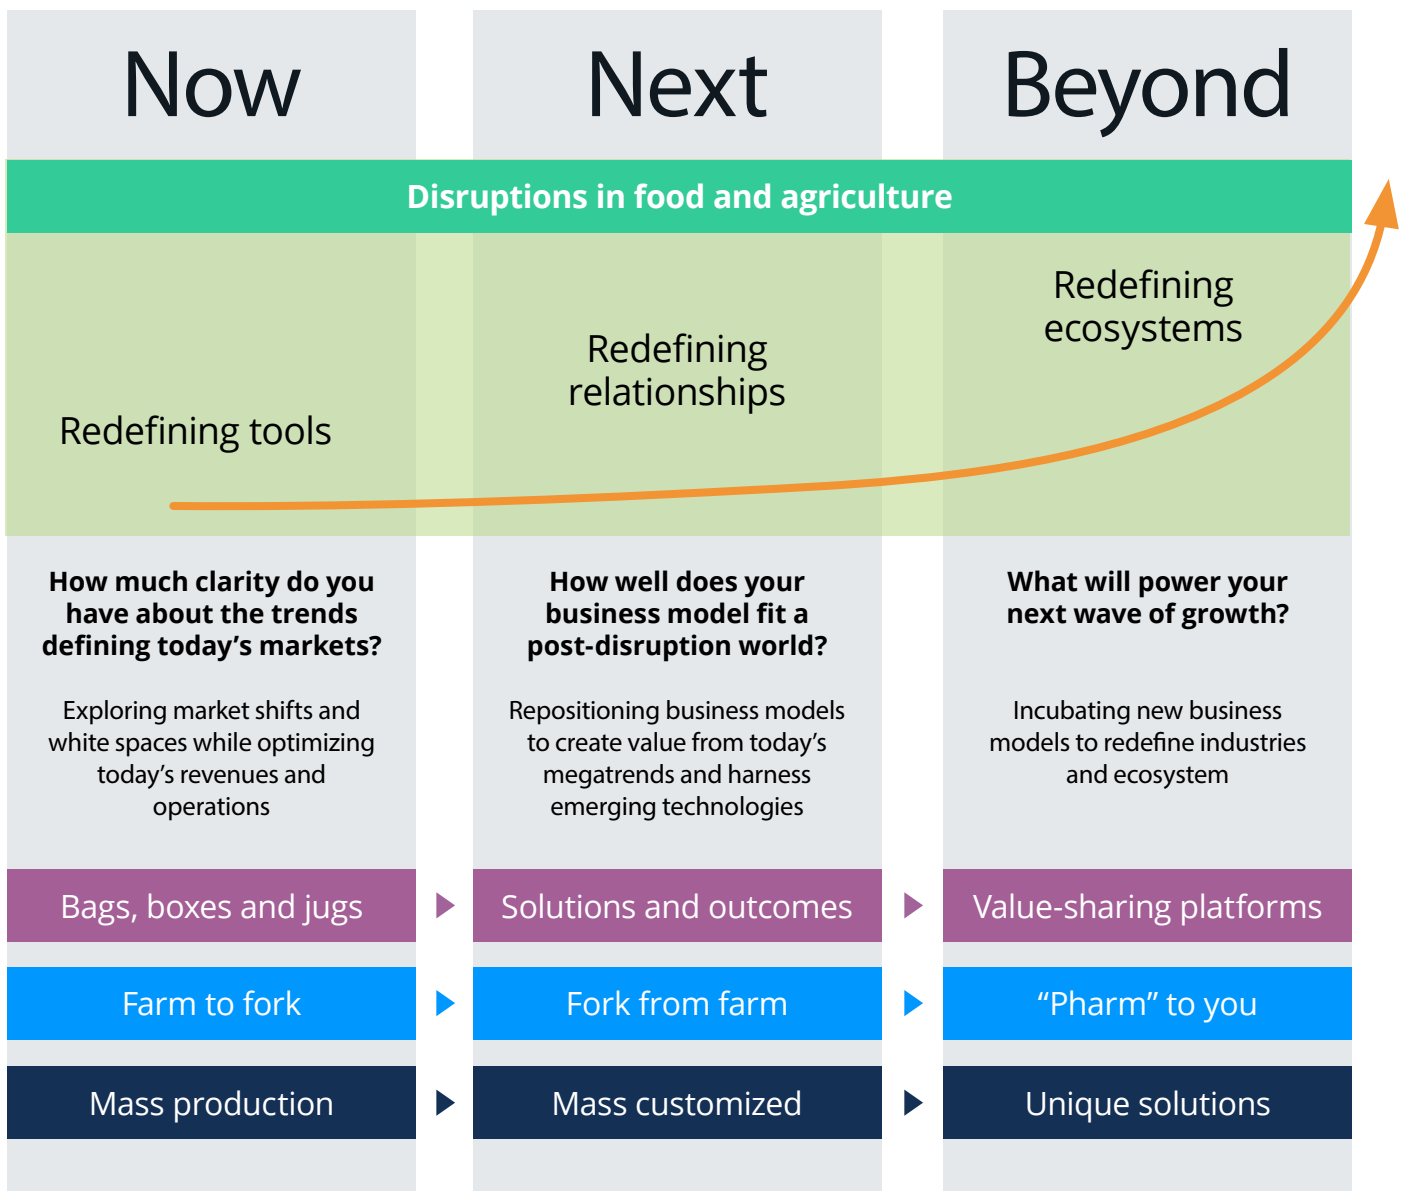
Now

Next

Beyond

Disruptions in food and agriculture

Redefining tools

Redefining relationships

Redefining ecosystems

**How much clarity do you have about the trends defining today's markets?**

Exploring market shifts and white spaces while optimizing today's revenues and operations

**How well does your business model fit a post-disruption world?**

Repositioning business models to create value from today's megatrends and harness emerging technologies

**What will power your next wave of growth?**

Incubating new business models to redefine industries and ecosystem

| Bags, boxes and jugs | Solutions and outcomes | Value-sharing platforms |
|---|---|---|
| Farm to fork | Fork from farm | "Pharm" to you |
| Mass production | Mass customized | Unique solutions |